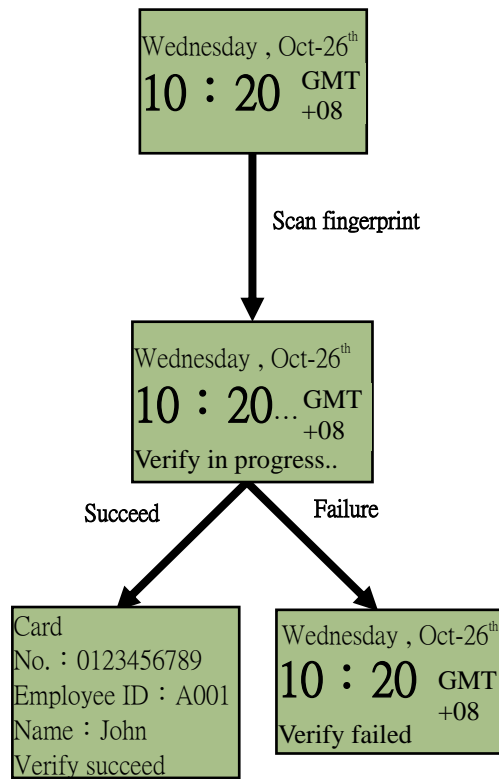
Wednesday , Oct-26$^{th}$
10：20 GMT +08

Scan fingerprint

Wednesday , Oct-26$^{th}$
10：20... GMT +08
Verify in progress..

Succeed

Failure

Card No.：0123456789
Employee ID：A001
Name：John
Verify succeed

Wednesday , Oct-26$^{th}$
10：20 GMT +08
Verify failed